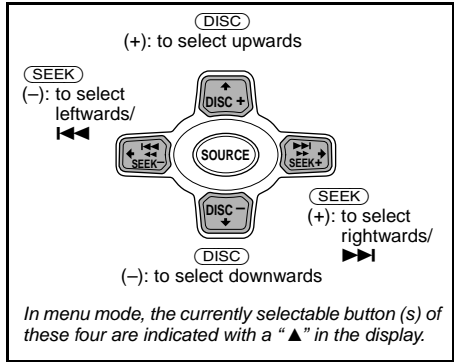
DISC
(+): to select upwards

SEEK
(–): to select leftwards/ ⏮

DISC +

SEEK–

SOURCE

SEEK+

DISC –

SEEK
(+): to select rightwards/ ⏭

DISC
(–): to select downwards

*In menu mode, the currently selectable button (s) of these four are indicated with a "▲" in the display.*